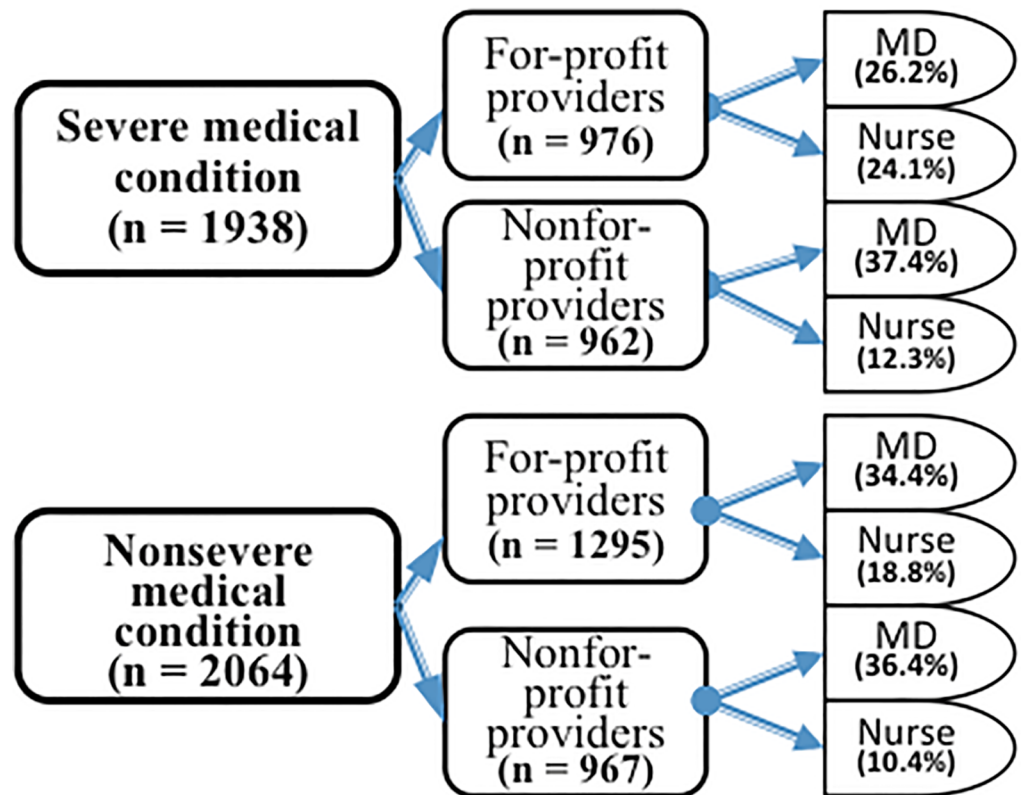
Severe medical condition (n = 1938)

For-profit providers (n = 976)

MD (26.2%)

Nurse (24.1%)

Nonfor-profit providers (n = 962)

MD (37.4%)

Nurse (12.3%)

Nonsevere medical condition (n = 2064)

For-profit providers (n = 1295)

MD (34.4%)

Nurse (18.8%)

Nonfor-profit providers (n = 967)

MD (36.4%)

Nurse (10.4%)